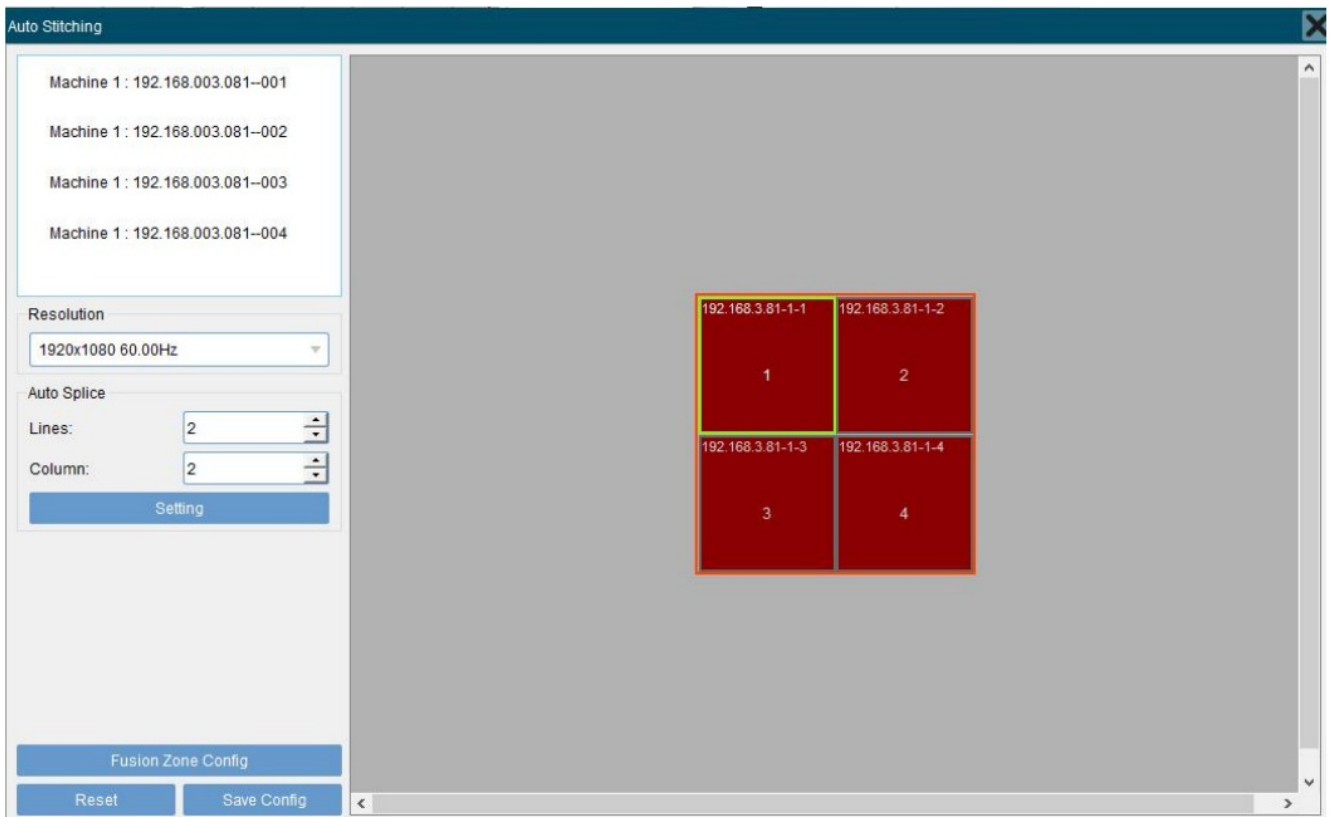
Auto Stitching

Machine 1 : 192.168.003.081--001

Machine 1 : 192.168.003.081--002

Machine 1 : 192.168.003.081--003

Machine 1 : 192.168.003.081--004

Resolution

1920x1080 60.00Hz

Auto Splice

Lines: 2

Column: 2

Setting

Fusion Zone Config

Reset

Save Config

192.168.3.81-1-1

1

192.168.3.81-1-2

2

192.168.3.81-1-3

3

192.168.3.81-1-4

4